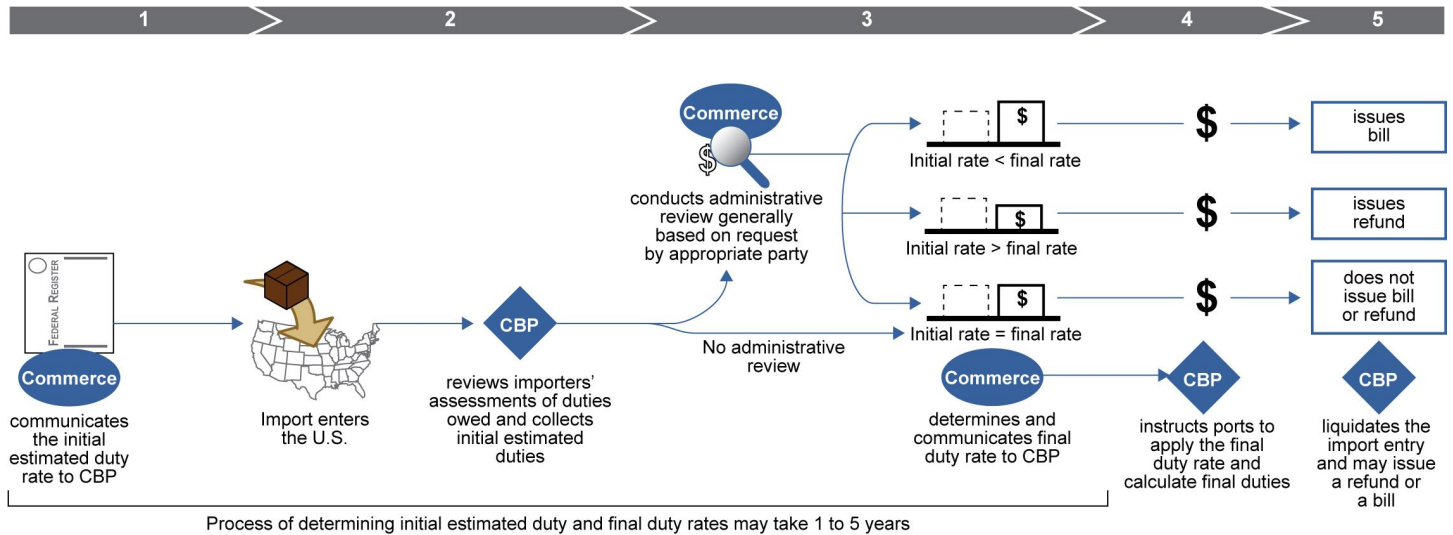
1

2

3

4

5

FEDERAL REGISTER

Commerce

communicates the initial estimated duty rate to CBP

Import enters the U.S.

CBP

reviews importers' assessments of duties owed and collects initial estimated duties

Commerce

$

conducts administrative review generally based on request by appropriate party

No administrative review

$

Initial rate < final rate

$

Initial rate > final rate

$

Initial rate = final rate

Commerce

determines and communicates final duty rate to CBP

$

$

$

CBP

instructs ports to apply the final duty rate and calculate final duties

issues bill

issues refund

does not issue bill or refund

CBP

liquidates the import entry and may issue a refund or a bill

Process of determining initial estimated duty and final duty rates may take 1 to 5 years